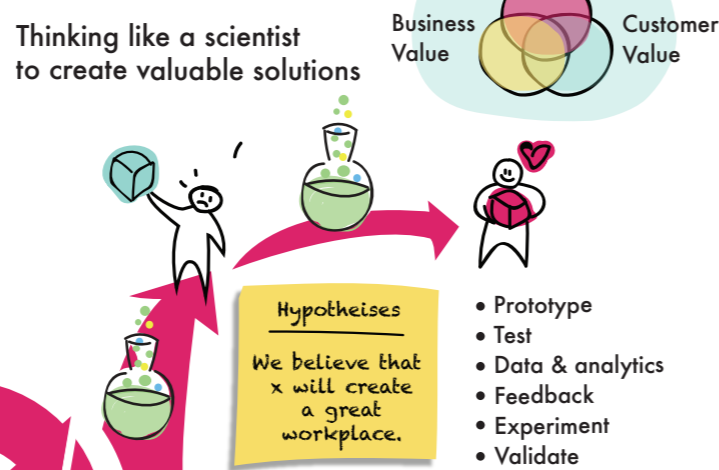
Thinking like a scientist to create valuable solutions

Business Value

Customer Value

Hypotheises

We believe that x will create a great workplace.

• Prototype
• Test
• Data & analytics
• Feedback
• Experiment
• Validate